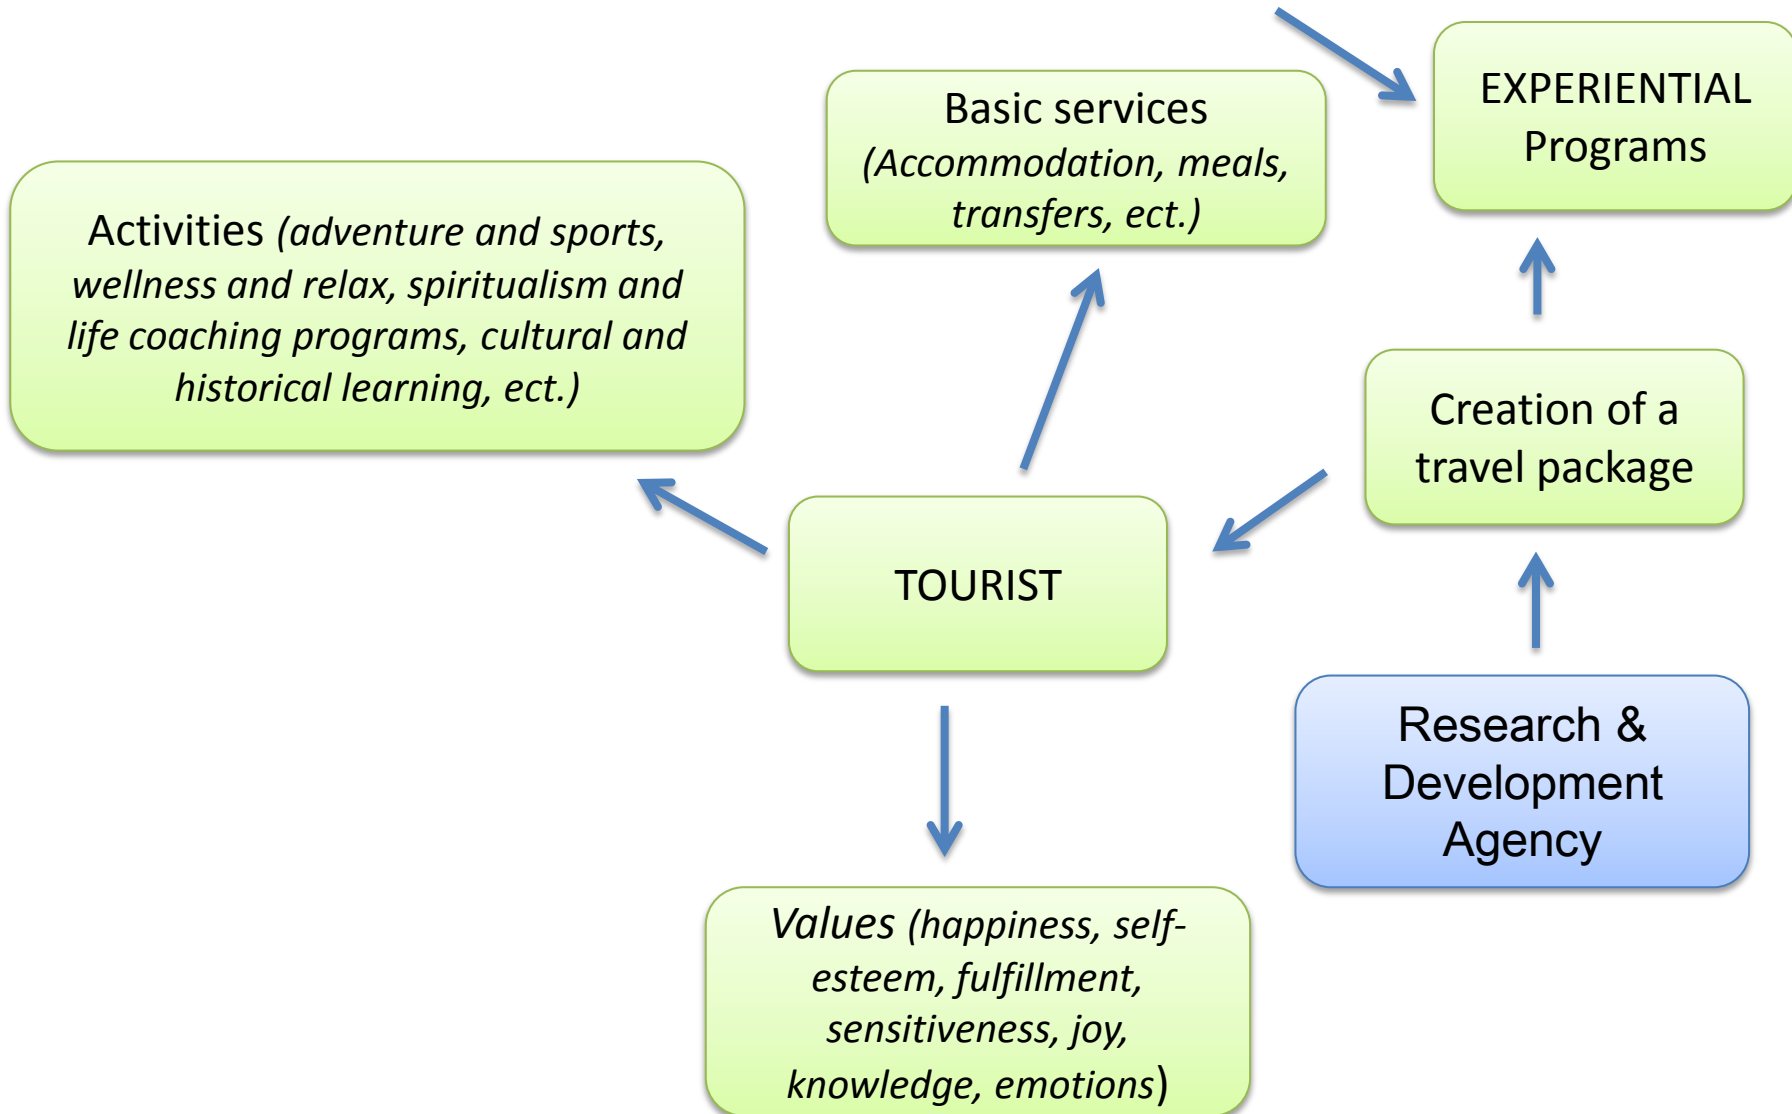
Basic services (Accommodation, meals, transfers, ect.)

EXPERIENTIAL Programs

Activities (adventure and sports, wellness and relax, spiritualism and life coaching programs, cultural and historical learning, ect.)

Creation of a travel package

TOURIST

Research & Development Agency

Values (happiness, self-esteem, fulfillment, sensitiveness, joy, knowledge, emotions)